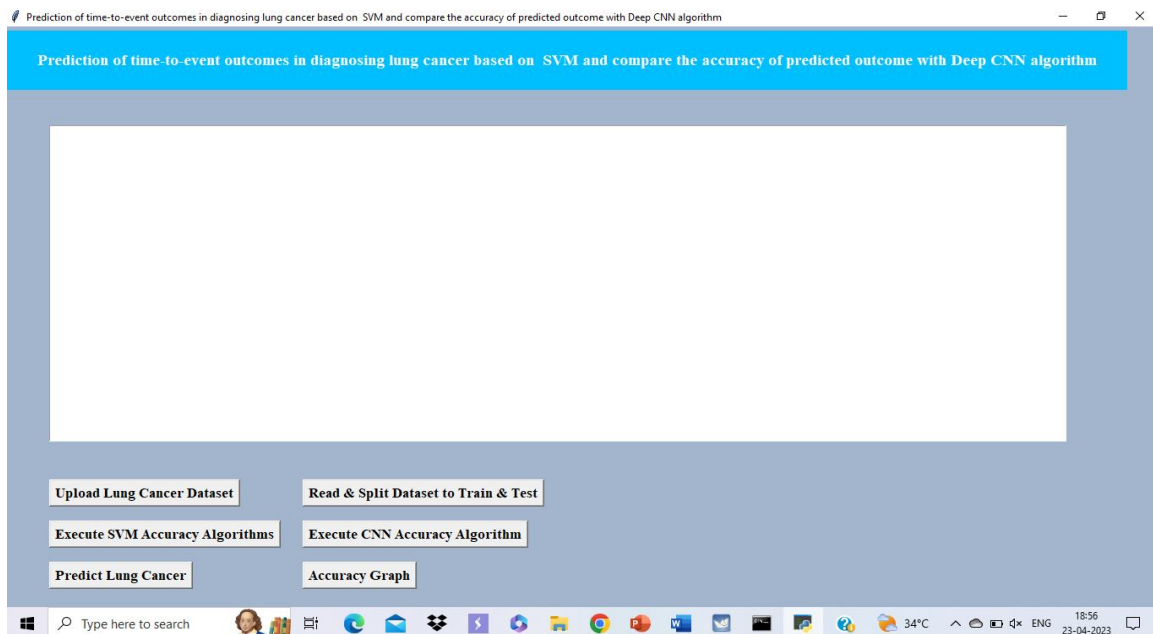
Prediction of time-to-event outcomes in diagnosing lung cancer based on SVM and compare the accuracy of predicted outcome with Deep CNN algorithm

Prediction of time-to-event outcomes in diagnosing lung cancer based on SVM and compare the accuracy of predicted outcome with Deep CNN algorithm

Upload Lung Cancer Dataset

Read & Split Dataset to Train & Test

Execute SVM Accuracy Algorithms

Execute CNN Accuracy Algorithm

Predict Lung Cancer

Accuracy Graph

Type here to search

34°C

ENG

18:56
23-04-2023